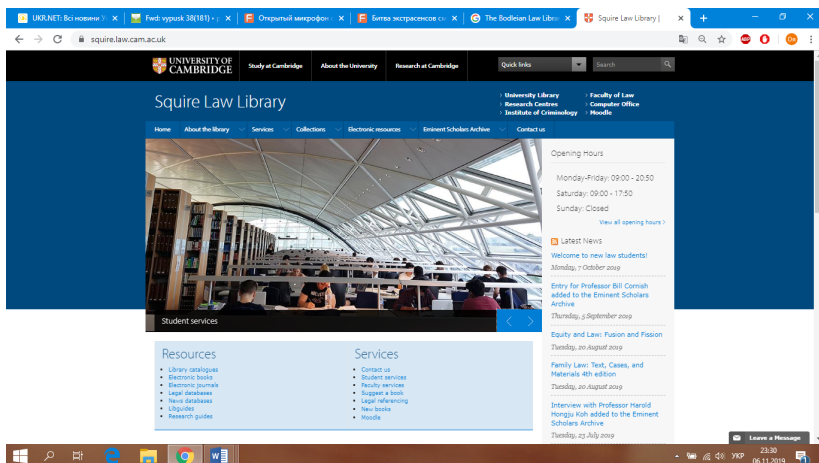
UKR.NET: Всі новини У × | Fwd: vypusk 38(181) • × | Открытый микрофон × | Битва экстрасенсов × | The Bodleian Law Libra × | Squire Law Library | × | +

squire.law.cam.ac.uk

UNIVERSITY OF CAMBRIDGE | Study at Cambridge | About the University | Research at Cambridge | Quick links | Search

Squire Law Library

› University Library
› Research Centres
› Institute of Criminology
› Faculty of Law
› Computer Office
› Moodle

Home | About the library | Services | Collections | Electronic resources | Eminent Scholars Archive | Contact us

Student services

Opening Hours

Monday-Friday: 09:00 - 20:50
Saturday: 09:00 - 17:50
Sunday: Closed

View all opening hours ›

Latest News

Welcome to new law students!
Monday, 7 October 2019

Entry for Professor Bill Cornish added to the Eminent Scholars Archive
Thursday, 5 September 2019

Equity and Law: Fusion and Fission
Tuesday, 20 August 2019

Family Law: Text, Cases, and Materials 4th edition
Tuesday, 20 August 2019

Interview with Professor Harold Hongju Koh added to the Eminent Scholars Archive
Tuesday, 23 July 2019

Resources

• Library catalogues
• Electronic books
• Electronic journals
• Legal databases
• News databases
• Libguides
• Research guides

Services

• Contact us
• Student services
• Faculty services
• Suggest a book
• Legal referencing
• New books
• Moodle

Leave a Message

УКР 23:30 06.11.2019